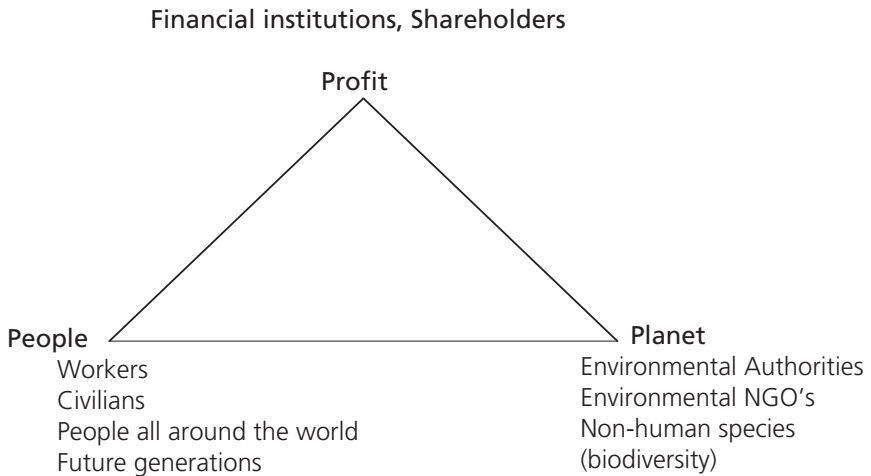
Financial institutions, Shareholders

Profit

People
Workers
Civilians
People all around the world
Future generations

Planet
Environmental Authorities
Environmental NGO's
Non-human species
(biodiversity)